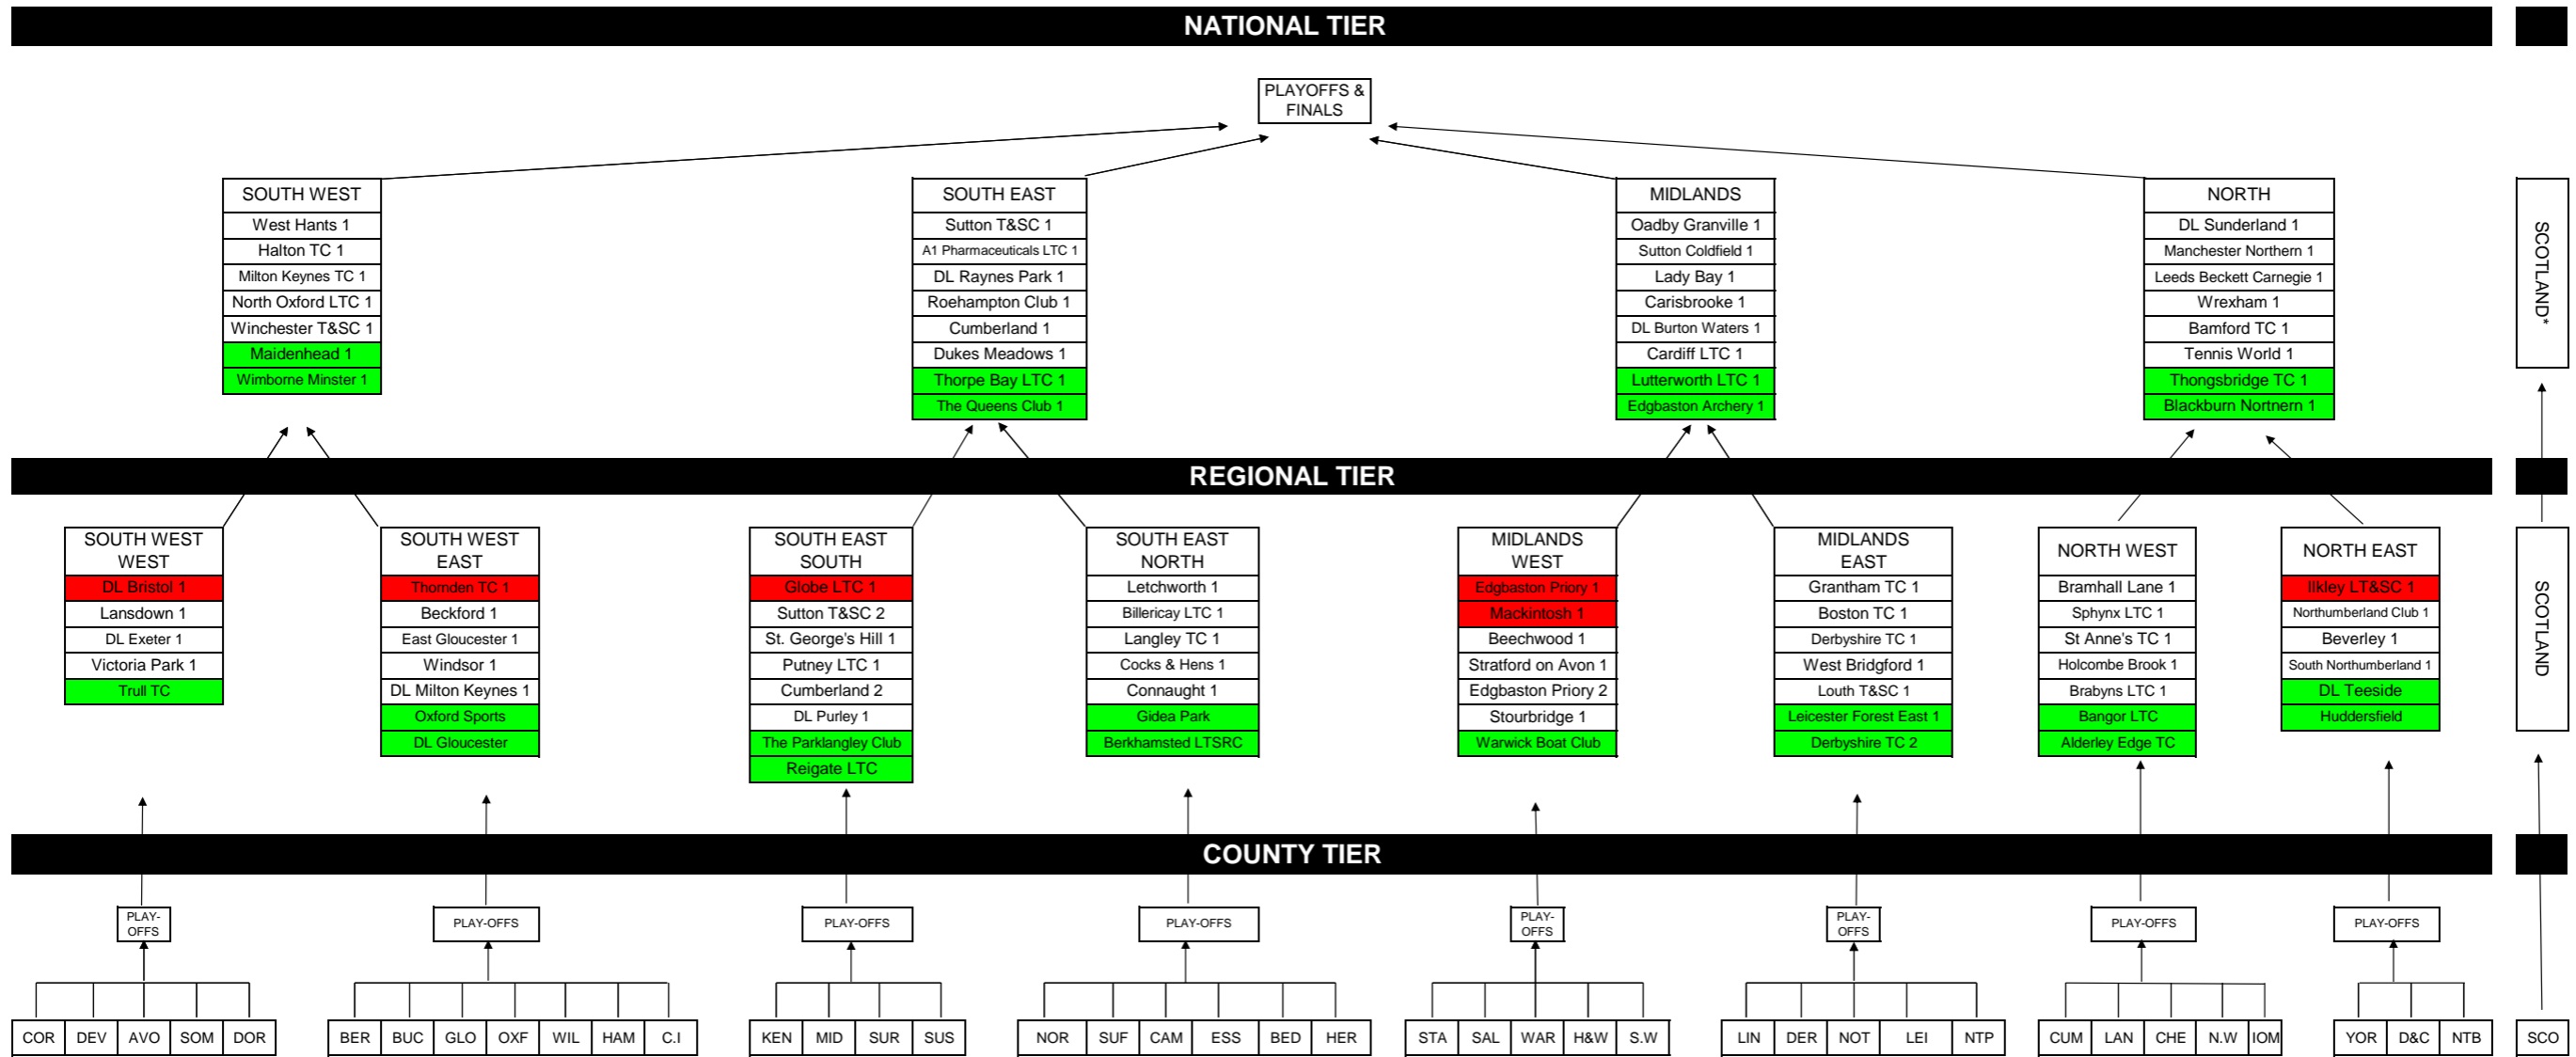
NATIONAL TIER

PLAYOFFS & FINALS

| SOUTH WEST |
|---|
| West Hants 1 |
| Halton TC 1 |
| Milton Keynes TC 1 |
| North Oxford LTC 1 |
| Winchester T&SC 1 |
| Maidenhead 1 |
| Wimborne Minster 1 |

| SOUTH EAST |
|---|
| Sutton T&SC 1 |
| A1 Pharmaceuticals LTC 1 |
| DL Raynes Park 1 |
| Roehampton Club 1 |
| Cumberland 1 |
| Dukes Meadows 1 |
| Thorpe Bay LTC 1 |
| The Queens Club 1 |

| MIDLANDS |
|---|
| Oadby Granville 1 |
| Sutton Coldfield 1 |
| Lady Bay 1 |
| Carisbrooke 1 |
| DL Burton Waters 1 |
| Cardiff LTC 1 |
| Lutterworth LTC 1 |
| Edgbaston Archery 1 |

| NORTH |
|---|
| DL Sunderland 1 |
| Manchester Northern 1 |
| Leeds Beckett Carnegie 1 |
| Wrexham 1 |
| Bamford TC 1 |
| Tennis World 1 |
| Thongsbridge TC 1 |
| Blackburn Nortnern 1 |

SCOTLAND*

REGIONAL TIER

| SOUTH WEST WEST |
|---|
| DL Bristol 1 |
| Lansdown 1 |
| DL Exeter 1 |
| Victoria Park 1 |
| Trull TC |

| SOUTH WEST EAST |
|---|
| Thornden TC 1 |
| Beckford 1 |
| East Gloucester 1 |
| Windsor 1 |
| DL Milton Keynes 1 |
| Oxford Sports |
| DL Gloucester |

| SOUTH EAST SOUTH |
|---|
| Globe LTC 1 |
| Sutton T&SC 2 |
| St. George's Hill 1 |
| Putney LTC 1 |
| Cumberland 2 |
| DL Purley 1 |
| The Parklangley Club |
| Reigate LTC |

| SOUTH EAST NORTH |
|---|
| Letchworth 1 |
| Billericay LTC 1 |
| Langley TC 1 |
| Cocks & Hens 1 |
| Connaught 1 |
| Gidea Park |
| Berkhamsted LTSRC |

| MIDLANDS WEST |
|---|
| Edgbaston Priory 1 |
| Mackintosh 1 |
| Beechwood 1 |
| Stratford on Avon 1 |
| Edgbaston Priory 2 |
| Stourbridge 1 |
| Warwick Boat Club |

| MIDLANDS EAST |
|---|
| Grantham TC 1 |
| Boston TC 1 |
| Derbyshire TC 1 |
| West Bridgford 1 |
| Louth T&SC 1 |
| Leicester Forest East 1 |
| Derbyshire TC 2 |

| NORTH WEST |
|---|
| Bramhall Lane 1 |
| Sphynx LTC 1 |
| St Anne's TC 1 |
| Holcombe Brook 1 |
| Brabyns LTC 1 |
| Bangor LTC |
| Alderley Edge TC |

| NORTH EAST |
|---|
| Ilkley LT&SC 1 |
| Northumberland Club 1 |
| Beverley 1 |
| South Northumberland 1 |
| DL Teeside |
| Huddersfield |

SCOTLAND

COUNTY TIER

PLAY-OFFS
PLAY-OFFS
PLAY-OFFS
PLAY-OFFS
PLAY-OFFS
PLAY-OFFS
PLAY-OFFS
PLAY-OFFS

COR DEV AVO SOM DOR
BER BUC GLO OXF WIL HAM C.I
KEN MID SUR SUS
NOR SUF CAM ESS BED HER
STA SAL WAR H&W S.W
LIN DER NOT LEI NTP
CUM LAN CHE N.W IOM
YOR D&C NTB
SCO